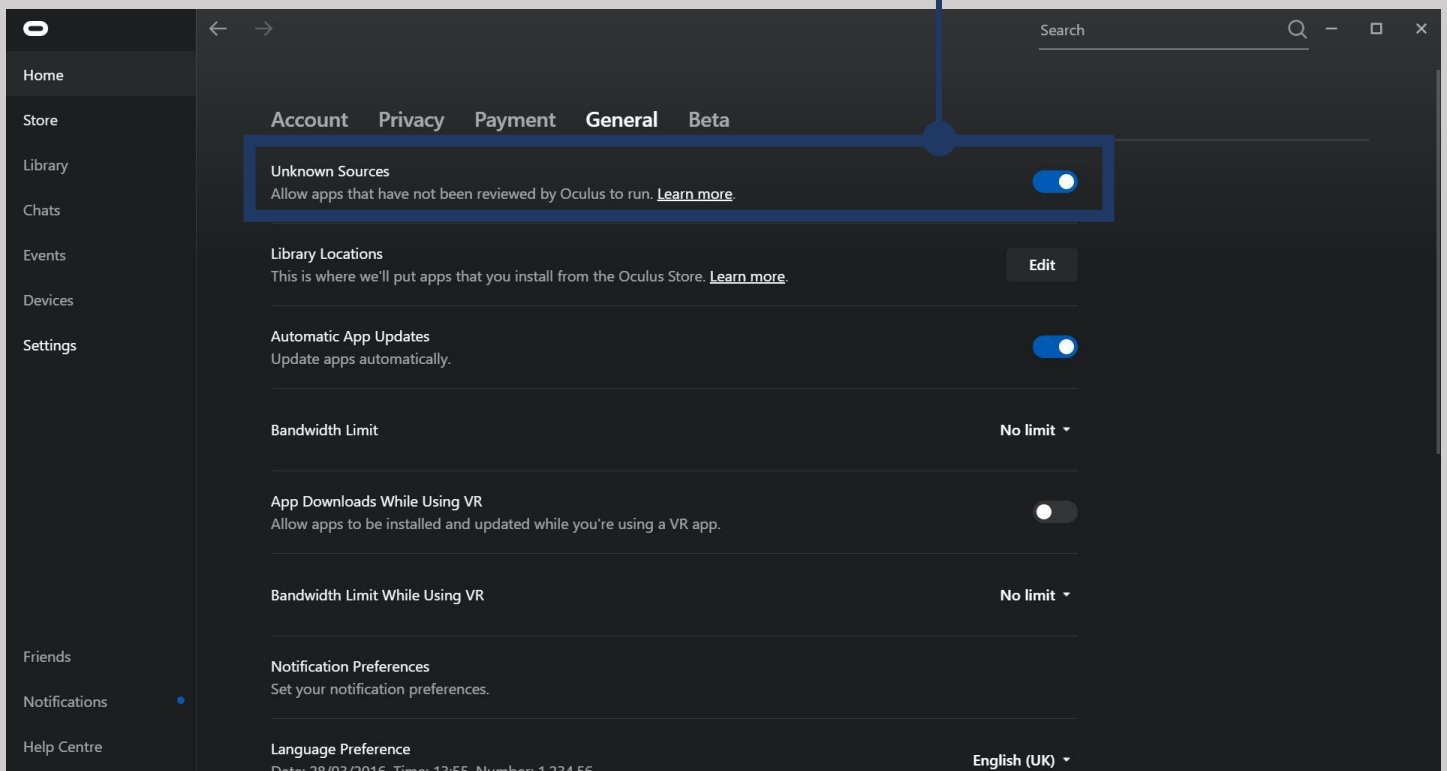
Home
Store
Library
Chats
Events
Devices
Settings

Friends
Notifications
Help Centre

Search

Account Privacy Payment General Beta

Unknown Sources
Allow apps that have not been reviewed by Oculus to run. Learn more.

Library Locations
This is where we'll put apps that you install from the Oculus Store. Learn more.
Edit

Automatic App Updates
Update apps automatically.

Bandwidth Limit
No limit

App Downloads While Using VR
Allow apps to be installed and updated while you're using a VR app.

Bandwidth Limit While Using VR
No limit

Notification Preferences
Set your notification preferences.

Language Preference
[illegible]
English (UK)